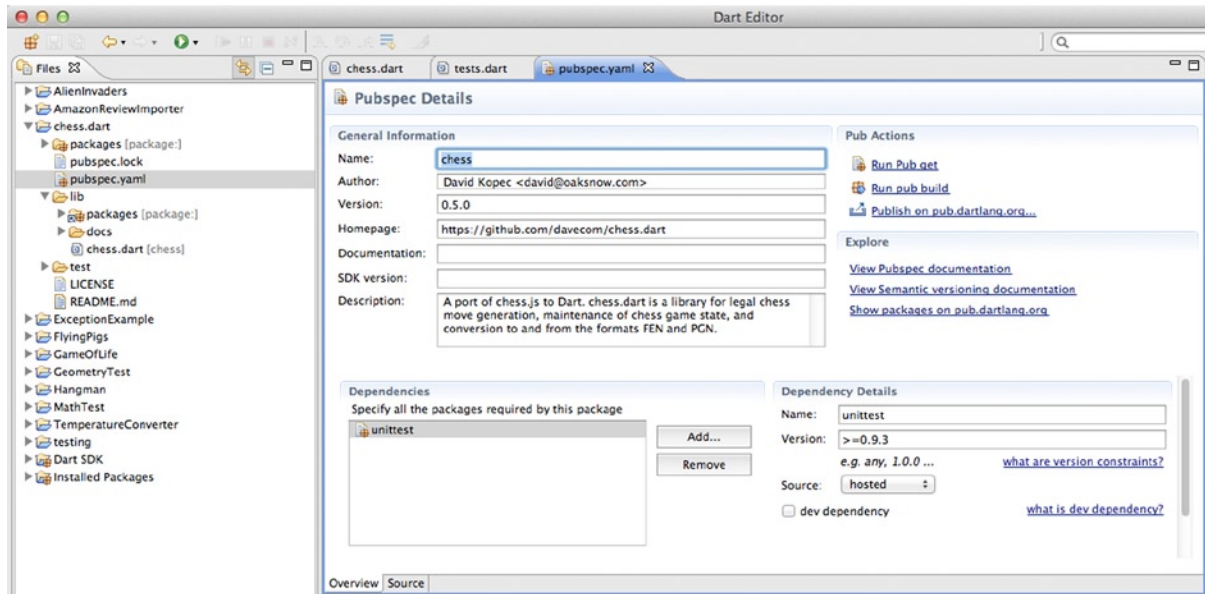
Dart Editor

Files

AlienInvaders
AmazonReviewImporter
chess.dart
packages [package:]
pubspec.lock
pubspec.yaml
lib
packages [package:]
docs
chess.dart [chess]
test
LICENSE
README.md
ExceptionExample
FlyingPigs
GameOfLife
GeometryTest
Hangman
MathTest
TemperatureConverter
testing
Dart SDK
Installed Packages

chess.dart
tests.dart
pubspec.yaml

Pubspec Details

General Information

Name: chess
Author: David Kopec <david@oaksnow.com>
Version: 0.5.0
Homepage: https://github.com/davecom/chess.dart
Documentation:
SDK version:
Description: A port of chess.js to Dart. chess.dart is a library for legal chess move generation, maintenance of chess game state, and conversion to and from the formats FEN and PGN.

Pub Actions

Run Pub get
Run pub build
Publish on pub.dartlang.org...

Explore

View Pubspec documentation
View Semantic versioning documentation
Show packages on pub.dartlang.org

Dependencies

Specify all the packages required by this package

unittest

Add...
Remove

Dependency Details

Name: unittest
Version: >=0.9.3
e.g. any, 1.0.0 ...
what are version constraints?
Source: hosted
dev dependency
what is dev dependency?

Overview Source